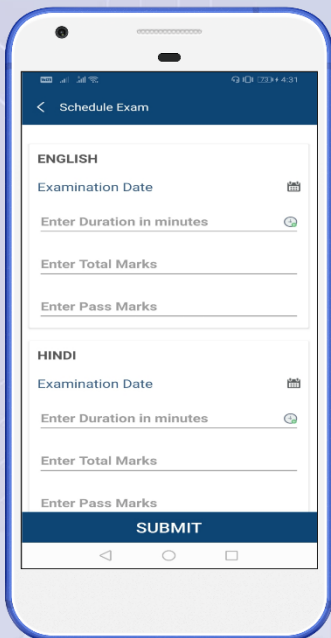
4:31

Schedule Exam

ENGLISH

Examination Date

Enter Duration in minutes

Enter Total Marks

Enter Pass Marks

HINDI

Examination Date

Enter Duration in minutes

Enter Total Marks

Enter Pass Marks

SUBMIT